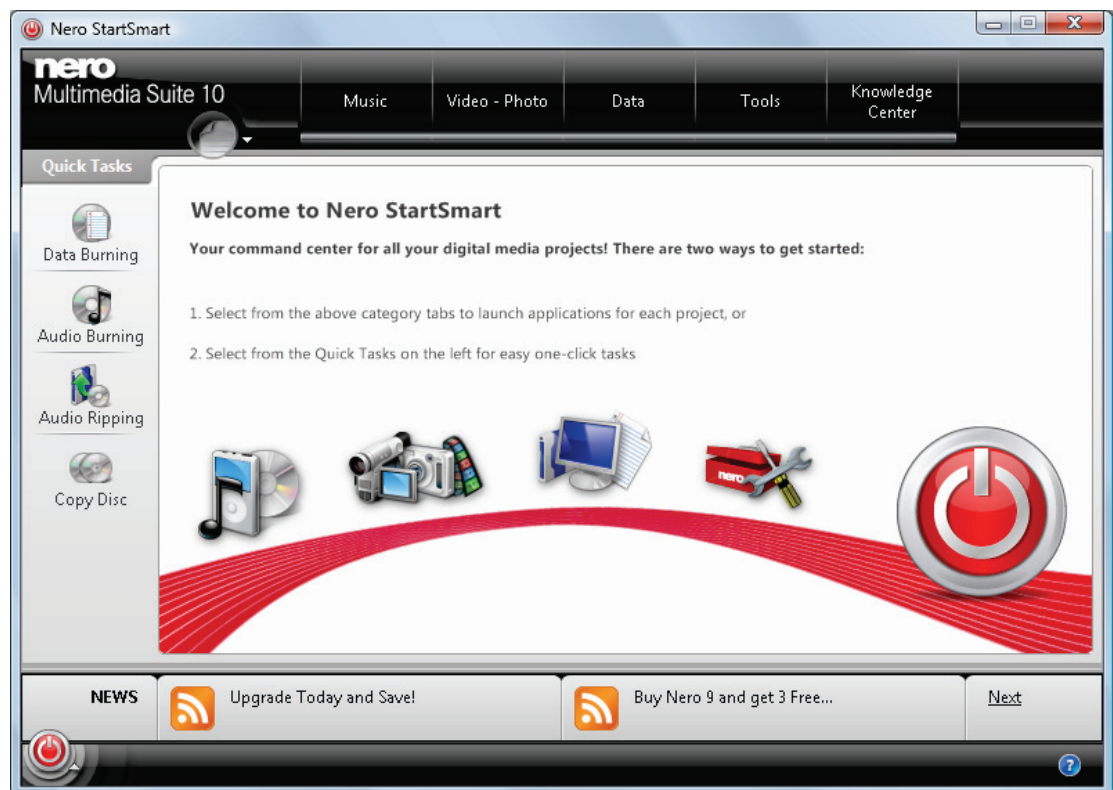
Nero StartSmart

nero
Multimedia Suite 10

Music
Video - Photo
Data
Tools
Knowledge Center

Quick Tasks

Data Burning
Audio Burning
Audio Ripping
Copy Disc

Welcome to Nero StartSmart

Your command center for all your digital media projects! There are two ways to get started:

1. Select from the above category tabs to launch applications for each project, or

2. Select from the Quick Tasks on the left for easy one-click tasks

nero

NEWS
Upgrade Today and Save!
Buy Nero 9 and get 3 Free...
Next